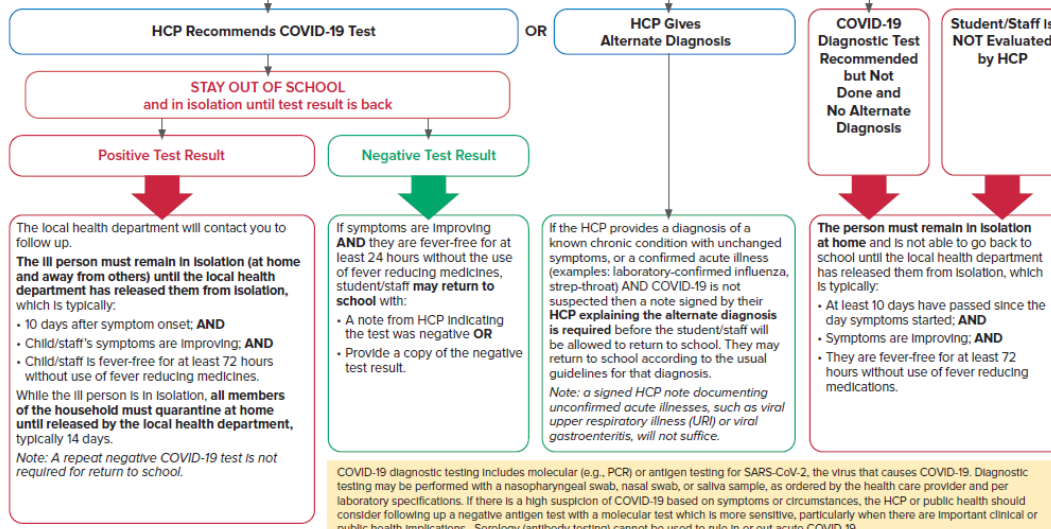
HCP Recommends COVID-19 Test

OR

HCP Gives Alternate Diagnosis

COVID-19 Diagnostic Test Recommended but Not Done and No Alternate Diagnosis

Student/Staff is NOT Evaluated by HCP

STAY OUT OF SCHOOL
and in isolation until test result is back

Positive Test Result

Negative Test Result

The local health department will contact you to follow up.

The ill person must remain in isolation (at home and away from others) until the local health department has released them from isolation, which is typically:

• 10 days after symptom onset; AND
• Child/staff's symptoms are improving; AND
• Child/staff is fever-free for at least 72 hours without use of fever reducing medicines.

While the ill person is in isolation, all members of the household must quarantine at home until released by the local health department, typically 14 days.

Note: A repeat negative COVID-19 test is not required for return to school.

If symptoms are improving AND they are fever-free for at least 24 hours without the use of fever reducing medicines, student/staff may return to school with:

• A note from HCP indicating the test was negative OR
• Provide a copy of the negative test result.

If the HCP provides a diagnosis of a known chronic condition with unchanged symptoms, or a confirmed acute illness (examples: laboratory-confirmed influenza, strep-throat) AND COVID-19 is not suspected then a note signed by their HCP explaining the alternate diagnosis is required before the student/staff will be allowed to return to school. They may return to school according to the usual guidelines for that diagnosis.

Note: a signed HCP note documenting unconfirmed acute illnesses, such as viral upper respiratory illness (URI) or viral gastroenteritis, will not suffice.

The person must remain in isolation at home and is not able to go back to school until the local health department has released them from isolation, which is typically:

• At least 10 days have passed since the day symptoms started; AND
• Symptoms are improving; AND
• They are fever-free for at least 72 hours without use of fever reducing medications.

COVID-19 diagnostic testing includes molecular (e.g., PCR) or antigen testing for SARS-CoV-2, the virus that causes COVID-19. Diagnostic testing may be performed with a nasopharyngeal swab, nasal swab, or saliva sample, as ordered by the health care provider and per laboratory specifications. If there is a high suspicion of COVID-19 based on symptoms or circumstances, the HCP or public health should consider following up a negative antigen test with a molecular test which is more sensitive, particularly when there are important clinical or public health implications. Serology (antibody testing) cannot be used to rule in or out acute COVID-19.